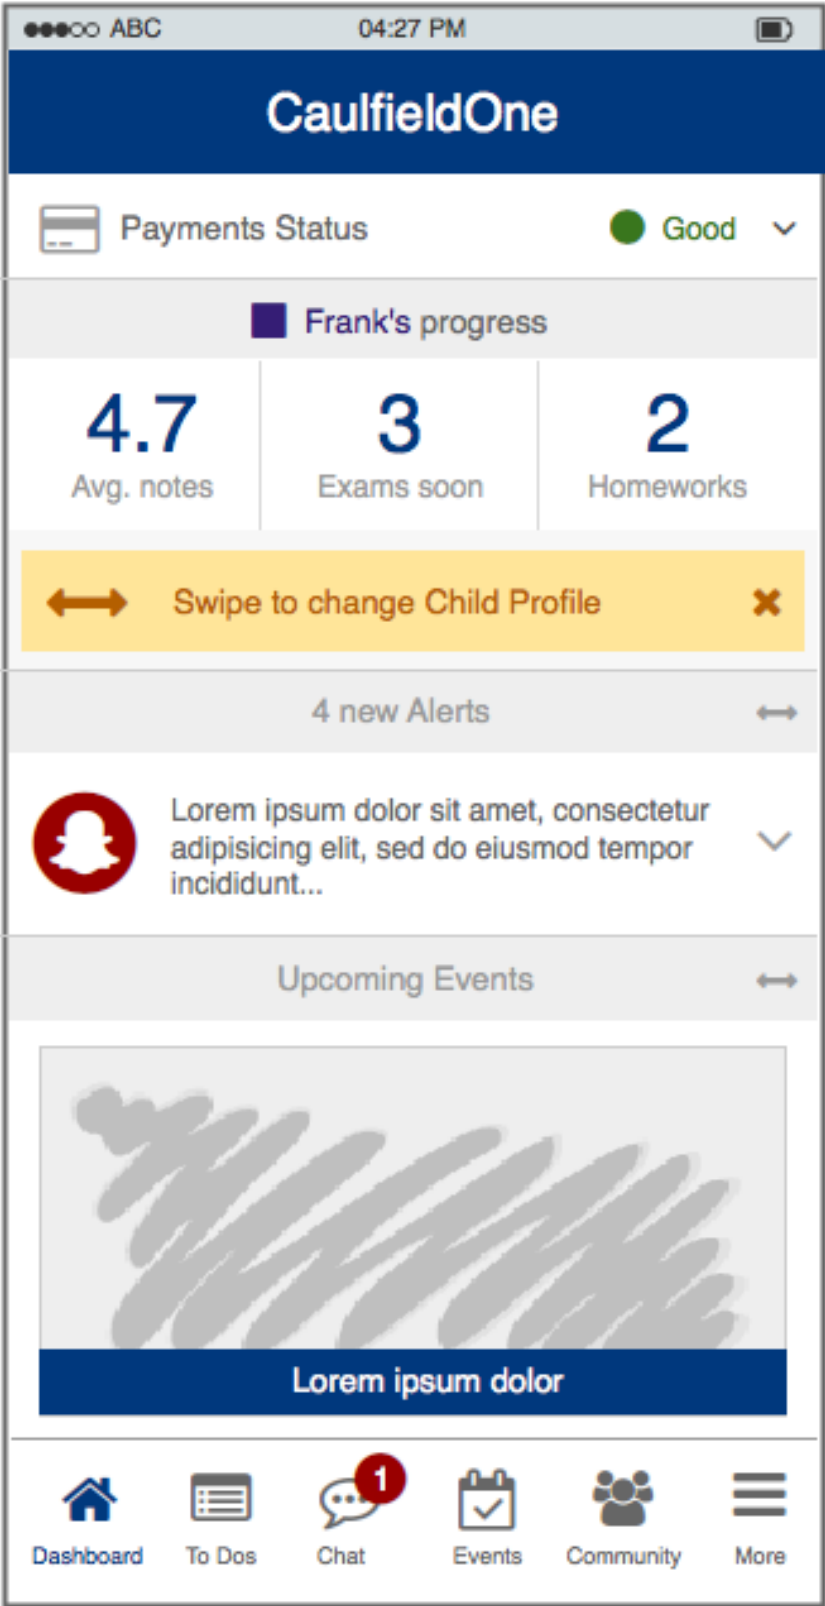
●●●○○ ABC 04:27 PM

CaulfieldOne

Payments Status Good

Frank's progress

| 4.7 | 3 | 2 |
|---|---|---|
| Avg. notes | Exams soon | Homeworks |

Swipe to change Child Profile

4 new Alerts

Lorem ipsum dolor sit amet, consectetur adipisicing elit, sed do eiusmod tempor incididunt...

Upcoming Events

Lorem ipsum dolor

Dashboard To Dos 1 Chat Events Community More